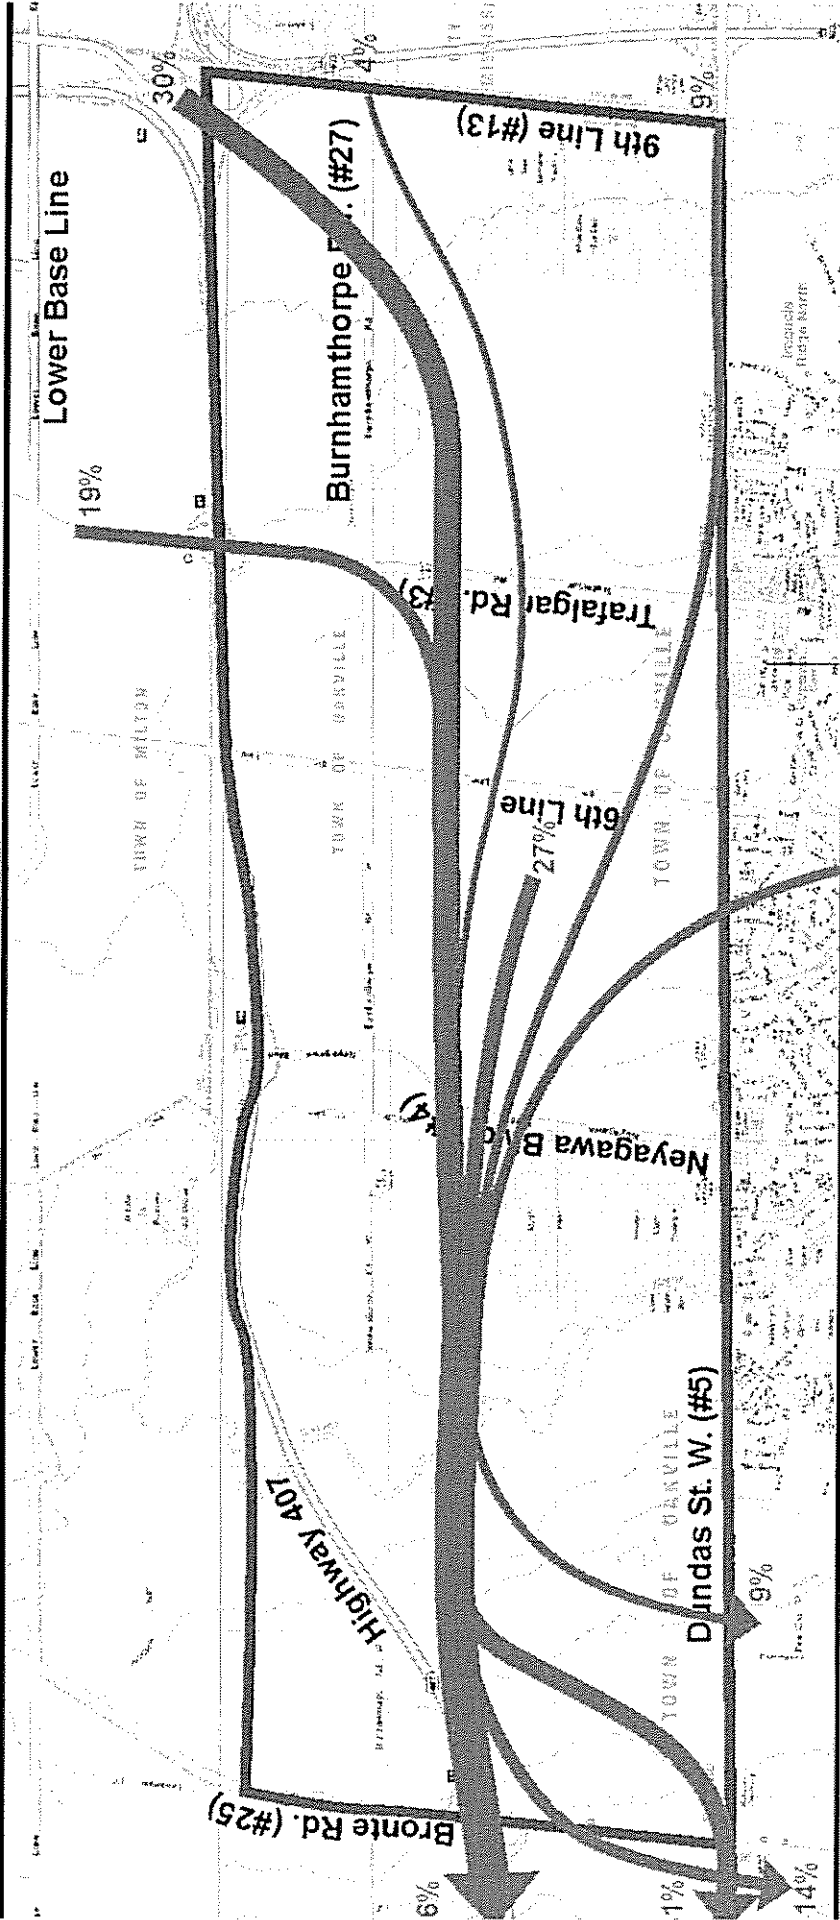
Lower Base Line
30%
4%
9%
9th Line (#13)
Burnhamthorpe R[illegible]. (#27)
19%
Trafalgar Rd. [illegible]3)
TOWN OF MILTON
TOWN OF OAKVILLE
6th Line
27%
Nevagawa B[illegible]
Highway 407
Dundas St. W. (#5)
9%
TOWN OF OAKVILLE
Bronte Rd. (#25)
6%
1%
14%